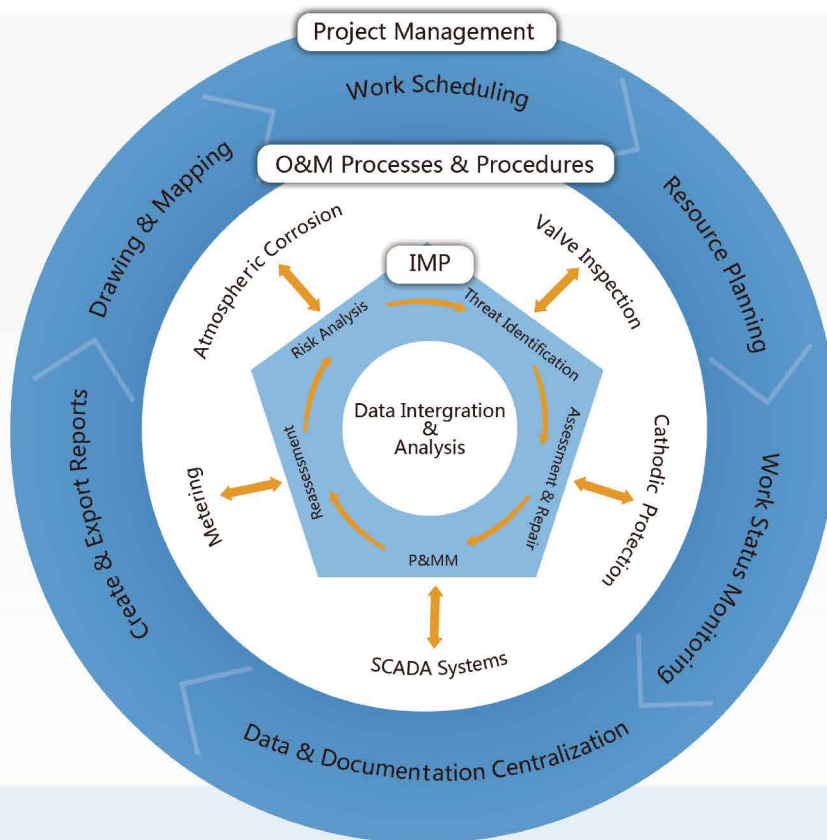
Project Management
Work Scheduling
Resource Planning
Work Status Monitoring
Data & Documentation Centralization
Create & Export Reports
Drawing & Mapping
O&M Processes & Procedures
Valve Inspection
Cathodic Protection
SCADA Systems
Metering
Atmospheric Corrosion
IMP
Threat Identification
Assessment & Repair
P&MM
Reassessment
Risk Analysis
Data Intergration & Analysis